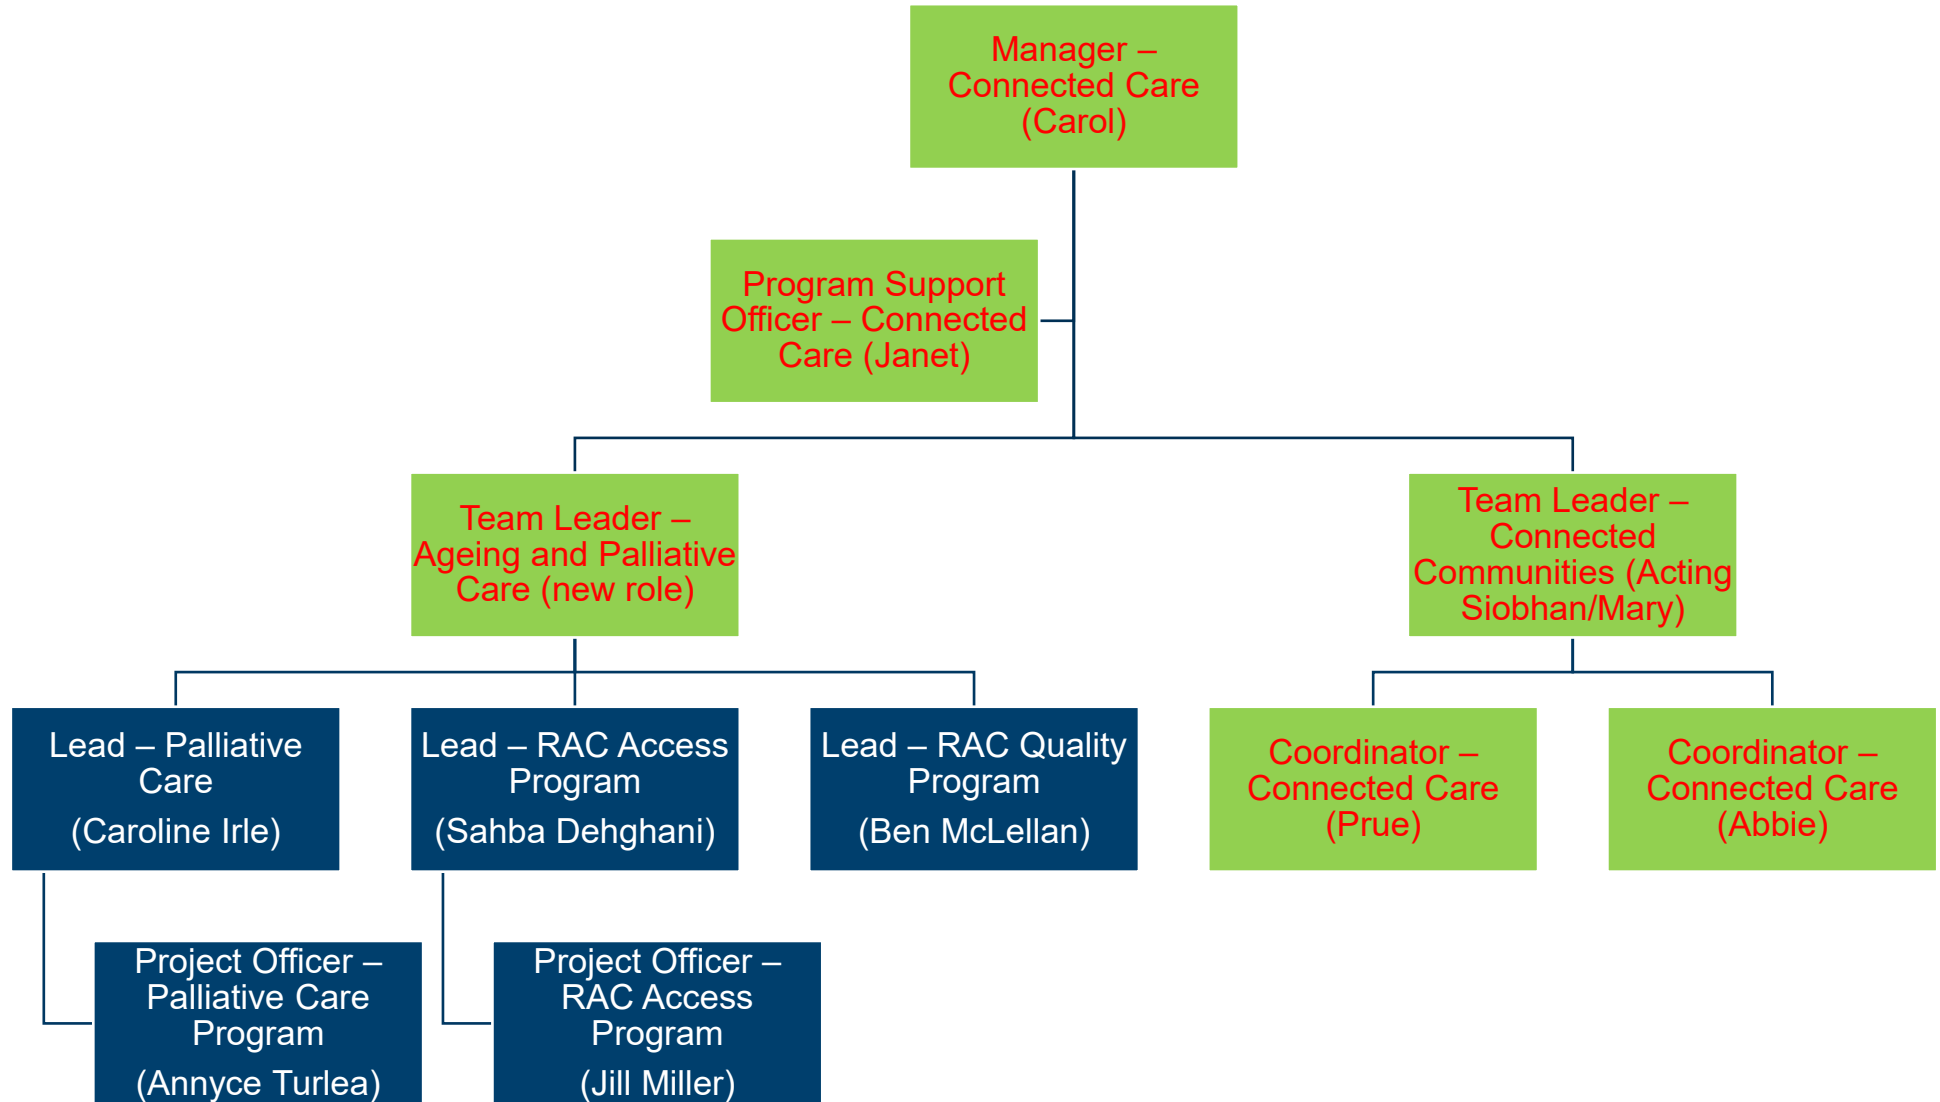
Manager – Connected Care (Carol)

Program Support Officer – Connected Care (Janet)

Team Leader – Ageing and Palliative Care (new role)

Team Leader – Connected Communities (Acting Siobhan/Mary)

Lead – Palliative Care

(Caroline Irle)

Lead – RAC Access Program

(Sahba Dehghani)

Lead – RAC Quality Program

(Ben McLellan)

Coordinator – Connected Care (Prue)

Coordinator – Connected Care (Abbie)

Project Officer – Palliative Care Program

(Annyce Turlea)

Project Officer – RAC Access Program

(Jill Miller)